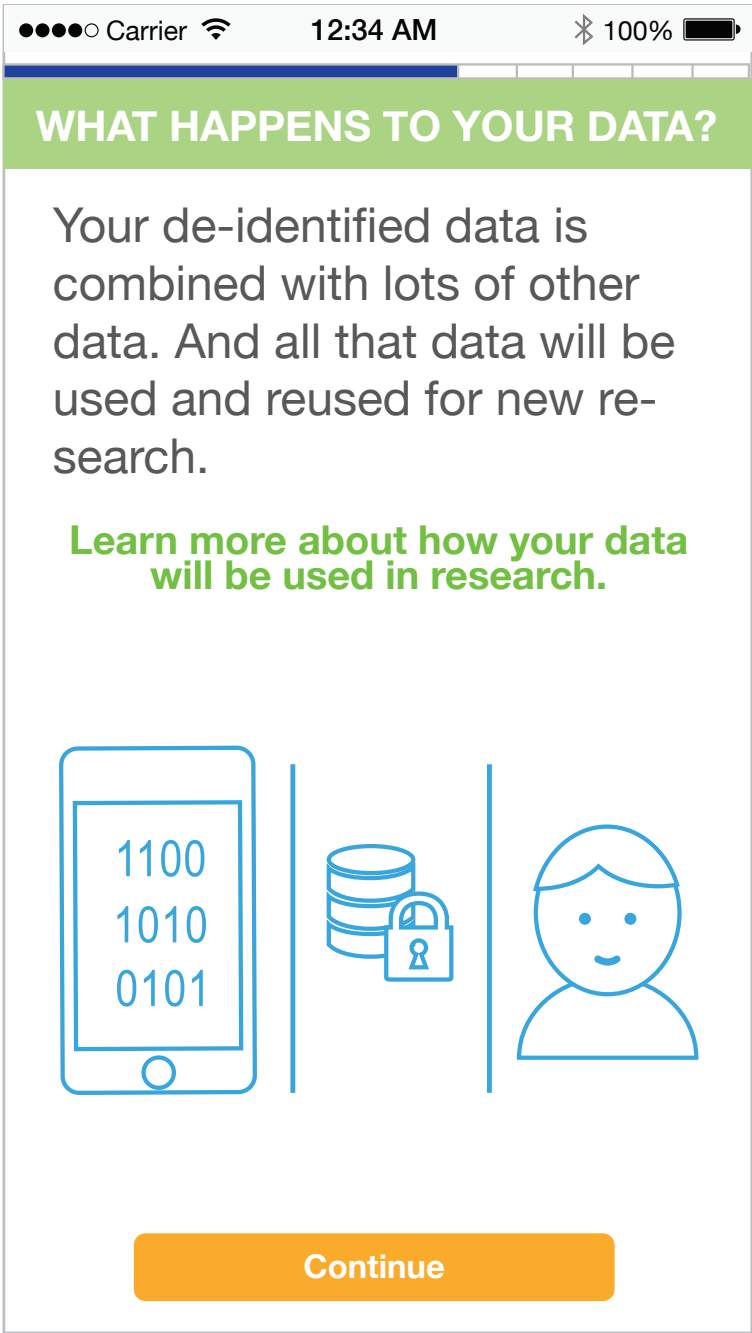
●●●●○ Carrier 12:34 AM 100%

WHAT HAPPENS TO YOUR DATA?

Your de-identified data is combined with lots of other data. And all that data will be used and reused for new research.

Learn more about how your data will be used in research.

1100
1010
0101

Continue